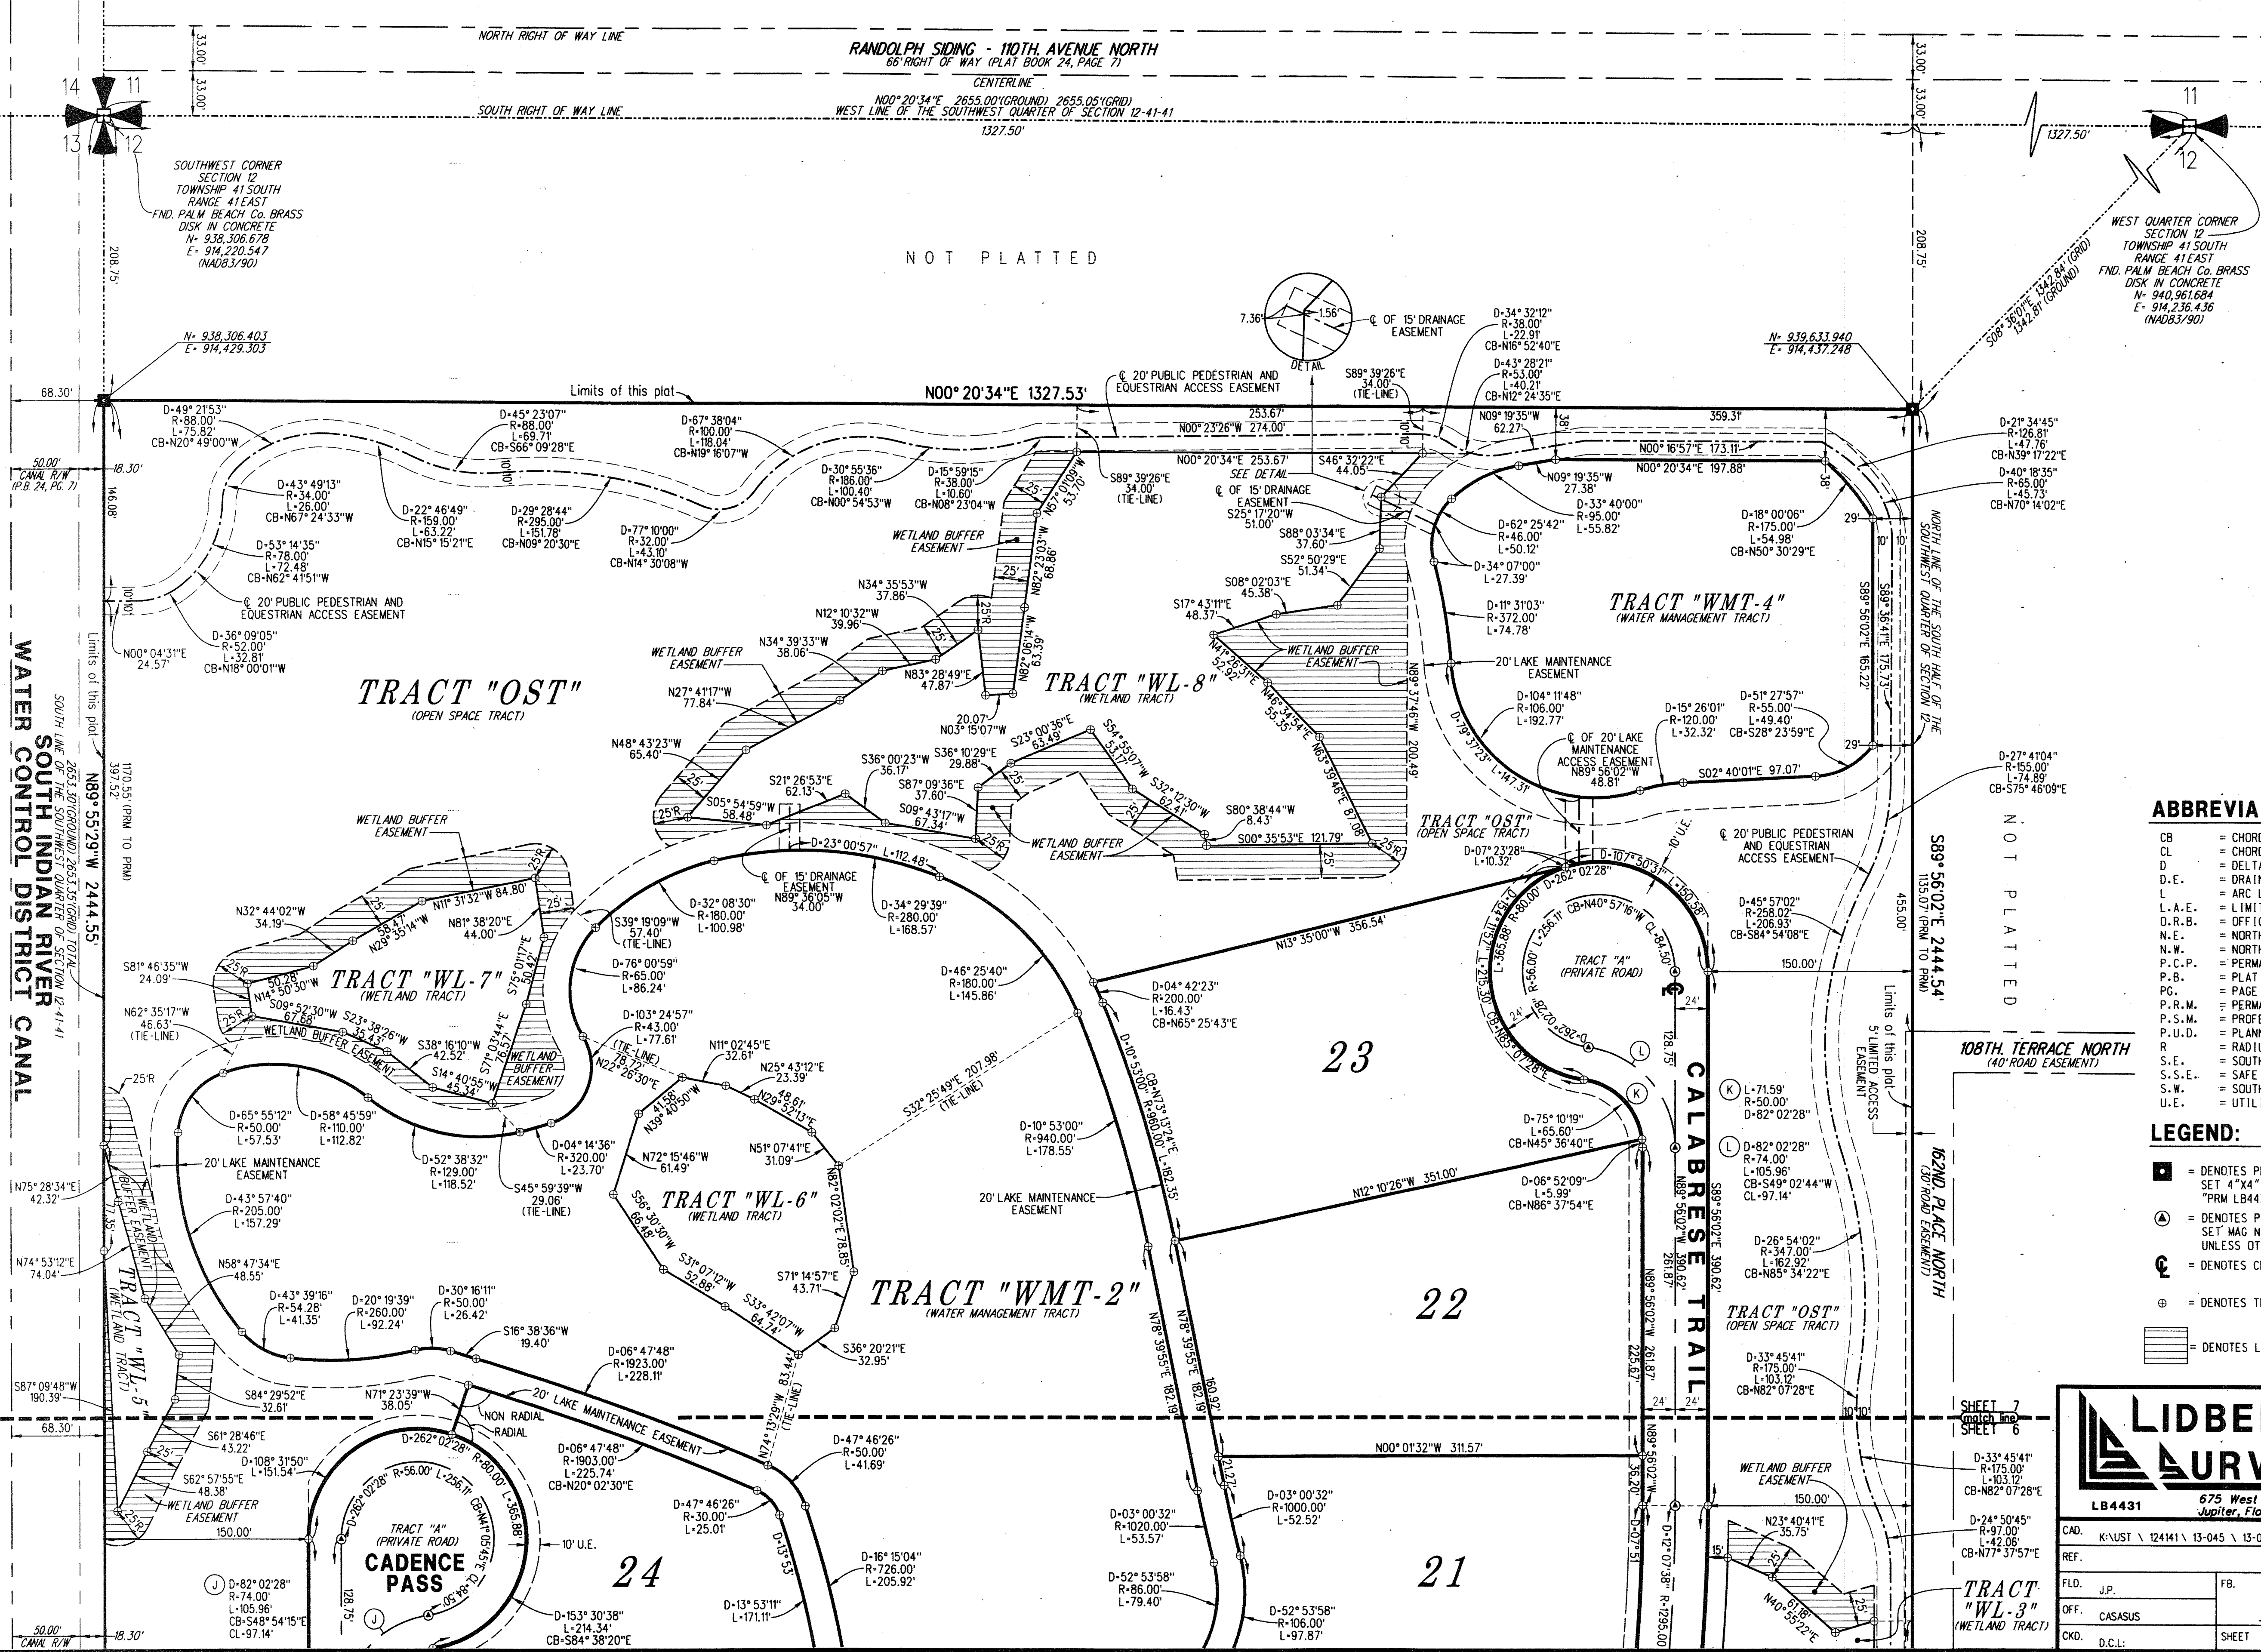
NORTH RIGHT OF WAY LINE
RANDOLPH SIDING - 110TH. AVENUE NORTH
66' RIGHT OF WAY (PLAT BOOK 24, PAGE 7)
CENTERLINE
N00°20'34"E 2655.00'(GROUND) 2655.05'(GRID)
WEST LINE OF THE SOUTHWEST QUARTER OF SECTION 12-41-41
1327.50'
SOUTH RIGHT OF WAY LINE
33.00' 33.00'
14 11 13 12
SOUTHWEST CORNER SECTION 12 TOWNSHIP 41 SOUTH RANGE 41 EAST FND. PALM BEACH Co. BRASS DISK IN CONCRETE N= 938,306.678 E= 914,220.547 (NAD83/90)
NOT PLATTED
1327.50'
11 12
WEST QUARTER CORNER SECTION 12 TOWNSHIP 41 SOUTH RANGE 41 EAST FND. PALM BEACH Co. BRASS DISK IN CONCRETE N= 940,961.684 E= 914,236.436 (NAD83/90)
S08°36'01"E 1342.84'(GRID) 1342.81'(GROUND)
208.75'
N= 938,306.403 E= 914,429.303
N= 939,633.940 E= 914,437.248
Limits of this plat
N00°20'34"E 1327.53'
68.30'
50.00' CANAL R/W (P.B. 24, PG. 7)
18.30'
146.08'
D=49°21'53" R=88.00' L=75.82' CB=N20°49'00"W
D=43°49'13" R=34.00' L=26.00' CB=N67°24'33"W
D=53°14'35" R=78.00' L=72.48' CB=N62°41'51"W
D=22°46'49" R=159.00' L=63.22' CB=N15°15'21"E
D=29°28'44" R=295.00' L=151.78' CB=N09°20'30"E
D=45°23'07" R=88.00' L=69.71' CB=S66°09'28"E
D=67°38'04" R=100.00' L=118.04' CB=N19°16'07"W
D=77°10'00" R=32.00' L=43.10' CB=N14°30'08"W
D=30°55'36" R=186.00' L=100.40' CB=N00°54'53"W
D=15°59'15" R=38.00' L=10.60' CB=N08°23'04"W
© 20' PUBLIC PEDESTRIAN AND EQUESTRIAN ACCESS EASEMENT
N00°04'31"E 24.57'
D=36°09'05" R=52.00' L=32.81' CB=N18°00'01"W
WETLAND BUFFER EASEMENT
N57°01'09"W 53.70'
N82°23'03"W 68.86'
N34°35'53"W 37.86'
N12°10'32"W 39.96'
N34°39'33"W 38.06'
N82°06'14"W 63.39'
N83°28'49"E 47.87'
N27°41'17"W 77.84'
N48°43'23"W 65.40'
20.07' N03°15'07"W
TRACT "OST" (OPEN SPACE TRACT)
TRACT "WL-8" (WETLAND TRACT)
7.36' 1.56' DETAIL
© OF 15' DRAINAGE EASEMENT
© 20' PUBLIC PEDESTRIAN AND EQUESTRIAN ACCESS EASEMENT
253.67'
N00°23'26"W 274.00'
S89°39'26"E 34.00' (TIE-LINE)
S89°39'26"E 34.00' (TIE-LINE)
N00°20'34"E 253.67'
SEE DETAIL
S46°32'22"E 44.05'
© OF 15' DRAINAGE EASEMENT S25°17'20"W 51.00'
S88°03'34"E 37.60'
S52°50'29"E 51.34'
S08°02'03"E 45.38'
S17°43'11"E 48.37'
N41°26'51"E 52.92'
N46°34'54"E 55.35'
N63°39'46"E 87.08'
N89°37'46"W 200.49'
WETLAND BUFFER EASEMENT
D=34°32'12" R=38.00' L=22.91' CB=N16°52'40"E
D=43°28'21" R=53.00' L=40.21' CB=N12°24'35"E
N09°19'35"W 62.27'
38'
359.31'
N00°16'57"E 173.11'
N00°20'34"E 197.88'
N09°19'35"W 27.38'
D=33°40'00" R=95.00' L=55.82'
D=62°25'42" R=46.00' L=50.12'
D=34°07'00" L=27.39'
D=11°31'03" R=372.00' L=74.78'
20' LAKE MAINTENANCE EASEMENT
D=104°11'48" R=106.00' L=192.77'
D=79°37'23" L=147.31'
© OF 20' LAKE MAINTENANCE ACCESS EASEMENT N89°56'02"W 48.81'
D=15°26'01" R=120.00' L=32.32'
D=51°27'57" R=55.00' L=49.40' CB=S28°23'59"E
S02°40'01"E 97.07'
D=18°00'06" R=175.00' L=54.98' CB=N50°30'29"E
TRACT "WMT-4" (WATER MANAGEMENT TRACT)
29' 10' 10' 29' 38'
S89°56'02"E 165.22'
S89°36'41"E 175.73'
NORTH LINE OF THE SOUTH HALF OF THE SOUTHWEST QUARTER OF SECTION 12
D=21°34'45" R=126.81' L=47.76' CB=N39°17'22"E
D=40°18'35" R=65.00' L=45.73' CB=N70°14'02"E
D=27°41'04" R=155.00' L=74.89' CB=S75°46'09"E
S23°00'36"E 63.49'
S54°55'07"W 53.17'
S32°12'30"W 62.41'
S80°38'44"W 8.43'
S00°35'53"E 121.79'
S36°00'23"W 36.17'
S36°10'29"E 29.88'
S87°09'36"E 37.60'
S09°43'17"W 67.34'
S21°26'53"E 62.13'
S05°54'59"W 58.48'
WETLAND BUFFER EASEMENT
25' 25'R
TRACT "OST" (OPEN SPACE TRACT)
D=07°23'28" L=10.32'
D=23°00'57" L=112.48'
© OF 15' DRAINAGE EASEMENT N89°36'05"W 34.00'
D=32°08'30" R=180.00' L=100.98'
D=34°29'39" R=280.00' L=168.57'
S39°19'09"W 57.40' (TIE-LINE)
D=76°00'59" R=65.00' L=86.24'
D=46°25'40" R=180.00' L=145.86'
D=103°24'57" R=43.00' L=77.61'
D=04°42'23" R=200.00' L=16.43' CB=N65°25'43"E
N13°35'00"W 356.54'
WETLAND BUFFER EASEMENT
N32°44'02"W 34.19'
N11°31'32"W 84.80'
N81°38'20"E 44.00'
S75°01'11"E 50.13'
N29°35'14"W 58.47'
S81°46'35"W 24.09'
N14°50'30"W 50.28'
S09°52'30"W 67.68'
S23°38'26"W 35.43'
S38°16'10"W 42.52'
S14°40'55"W 45.34'
S71°03'44"E 76.57'
TRACT "WL-7" (WETLAND TRACT)
WETLAND BUFFER EASEMENT
N62°35'17"W 46.63' (TIE-LINE)
(TIE-LINE) 78.72' N22°26'30"E
N11°02'45"E 32.61'
N25°43'12"E 23.39'
N29°32'13"E 48.61'
N39°40'50"W 41.58'
S32°25'49"E 207.98' (TIE-LINE)
N72°15'46"W 61.49'
N51°07'41"E 31.09'
N82°02'02"E 78.85'
TRACT "WL-6" (WETLAND TRACT)
S56°30'30"W 66.48'
S31°07'12"W 52.88'
S33°42'07"W 64.74'
S71°14'57"E 43.71'
S36°20'21"E 32.95'
N74°13'29"W 83.44' (TIE-LINE)
D=10°53'00" R=940.00' L=178.55'
D=10°53'00" R=960.00' L=182.35'
CB=N73°13'24"E
20' LAKE MAINTENANCE EASEMENT
TRACT "WMT-2" (WATER MANAGEMENT TRACT)
25'R
D=65°55'12" R=50.00' L=57.53'
D=58°45'59" R=110.00' L=112.82'
D=52°38'32" R=129.00' L=118.52'
D=04°14'36" R=320.00' L=23.70'
S45°59'39"W 29.06' (TIE-LINE)
20' LAKE MAINTENANCE EASEMENT
D=43°57'40" R=205.00' L=157.29'
N58°47'34"E 48.55'
D=43°39'16" R=54.28' L=41.35'
D=20°19'39" R=260.00' L=92.24'
D=30°16'11" R=50.00' L=26.42'
S16°38'36"W 19.40'
D=06°47'48" R=1923.00' L=228.11'
N75°28'34"E 42.32'
N74°53'12"E 74.04'
S87°09'48"W 190.39'
68.30'
WETLAND BUFFER EASEMENT
TRACT "WL-5" (WETLAND TRACT)
77.35'
S84°29'52"E 32.61'
N71°23'39"W 38.05'
NON RADIAL
RADIAL
20' LAKE MAINTENANCE EASEMENT
S61°28'46"E 43.22'
D=108°31'50" L=151.54'
S62°57'55"E 48.38'
WETLAND BUFFER EASEMENT
150.00'
25'R
D=262°02'28" R=80.00'
R=56.00' L=256.11'
CB=N41°05'45"E 365.88' CL=84.50'
D=06°47'48" R=1903.00' L=225.74' CB=N20°02'30"E
D=47°46'26" R=50.00' L=41.69'
D=47°46'26" R=30.00' L=25.01'
10' U.E.
TRACT "A" (PRIVATE ROAD)
CADENCE PASS
24
128.75'
J D=82°02'28" R=74.00' L=105.96' CB=S48°54'15"E CL=97.14'
50.00' CANAL R/W
18.30'
D=153°30'38" R=214.34' CB=S84°38'20"E
D=13°53'11" L=171.11'
D=13°53'
D=16°15'04" R=726.00' L=205.92'
D=03°00'32" R=1020.00' L=53.57'
D=52°53'58" R=86.00' L=79.40'
D=03°00'32" R=1000.00' L=52.52'
D=52°53'58" R=106.00' L=97.87'
N78°39'55"E 182.19'
N78°39'55"E 160.92'
21.27'
N00°01'32"W 311.57'
23
22
21
N12°10'26"W 351.00'
D=06°52'09" L=5.99' CB=N86°37'54"E
D=75°10'19" L=65.60' CB=N45°36'40"E
TRACT "A" (PRIVATE ROAD)
D=262°02'28" R=80.00' R=56.00' L=256.11' CB=N40°57'16"W CL=84.50' L=365.88'
24'
128.75'
CALABRESE TRAIL
K L=71.59' R=50.00' D=82°02'28"
L D=82°02'28" R=74.00' L=105.96' CB=S49°02'44"W CL=97.14'
D=45°57'02" R=258.02' L=206.93' CB=S84°54'08"E
150.00'
D=26°54'02" R=347.00' L=162.92' CB=N85°34'22"E
D=107°50'37" L=150.58'
10' U.E.
© 20' PUBLIC PEDESTRIAN AND EQUESTRIAN ACCESS EASEMENT
TRACT "OST" (OPEN SPACE TRACT)
D=33°45'41" R=175.00' L=103.12' CB=N82°07'28"E
N89°56'02"W 390.62'
S89°56'02"E 390.62'
N89°56'02"W 261.87'
225.67' 261.87'
24' 24'
N89°56'02"W 36.20'
D=07°51' D=12°07'38" R=1295.00'
10' 10'
WETLAND BUFFER EASEMENT
150.00'
N23°40'41"E 35.75'
N40°55'22"E 61.18'
15' 25'
TRACT "WL-3" (WETLAND TRACT)
455.00'
S89°56'02"E 2444.54' 1135.07' (PRM TO PRM)
Limits of this plat
5' LIMITED ACCESS EASEMENT
NOT PLATTED
N89°55'29"W 2444.55' 1170.55' (PRM TO PRM) 397.52'
Limits of this plat
SOUTH LINE OF THE SOUTHWEST QUARTER OF SECTION 12-41-41 2653.30'(GROUND) 2653.35'(GRID) TOTAL
SOUTH INDIAN RIVER WATER CONTROL DISTRICT CANAL
108TH. TERRACE NORTH (40' ROAD EASEMENT)
162ND. PLACE NORTH (30' ROAD EASEMENT)
SHEET 7 (match line) SHEET 6
D=33°45'41" R=175.00' L=103.12' CB=N82°07'28"E
D=24°50'45" R=97.00' L=42.06' CB=N77°37'57"E
ABBREVIA
CB = CHORD
CL = CHORD
D = DELTA
D.E. = DRAIN
L = ARC L
L.A.E. = LIMIT
O.R.B. = OFFIC
N.E. = NORTH
N.W. = NORTH
P.C.P. = PERMA
P.B. = PLAT
PG. = PAGE
P.R.M. = PERMA
P.S.M. = PROFE
P.U.D. = PLANN
R = RADIU
S.E. = SOUTH
S.S.E. = SAFE
S.W. = SOUTH
U.E. = UTILI
LEGEND:
= DENOTES P SET 4"X4" "PRM LB44
= DENOTES P SET MAG N UNLESS OT
= DENOTES C
= DENOTES T
= DENOTES L
LIDBE URV
LB4431
675 West Jupiter, Flo
CAD. K:\UST \ 124141 \ 13-045 \ 13-0
REF.
FLD. J.P.
FB.
OFF. CASASUS
CKD. D.C.L.
SHEET